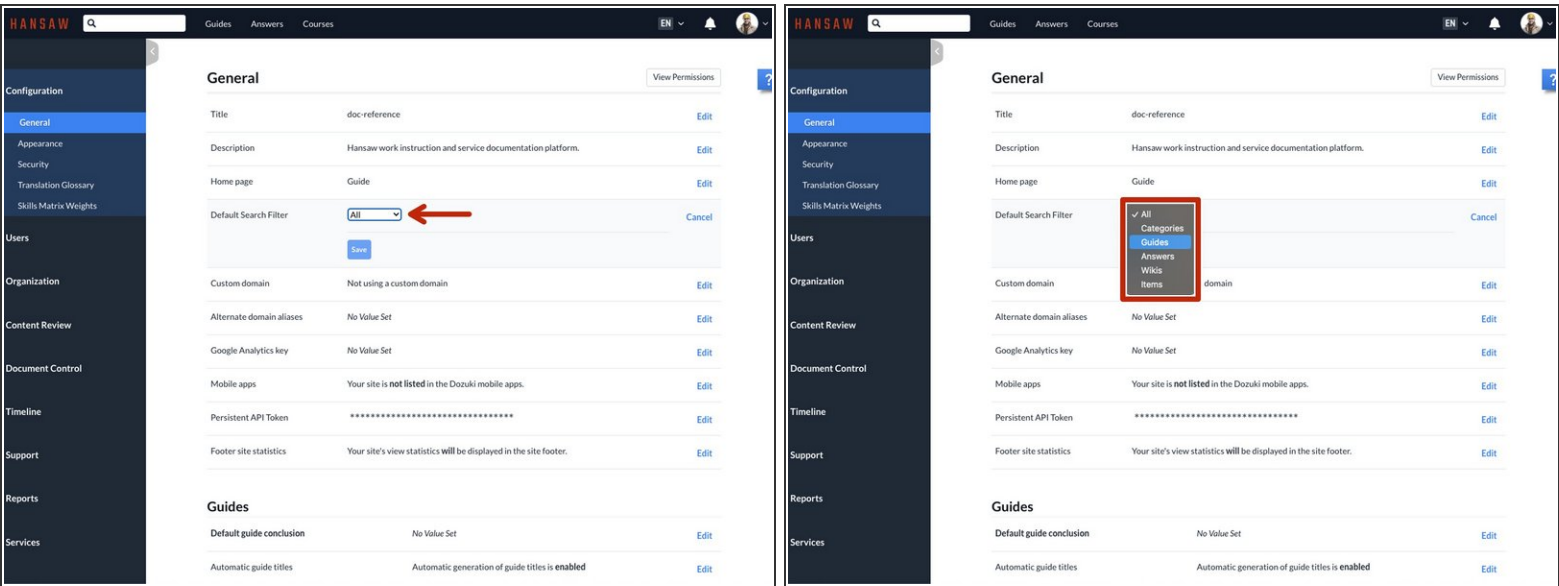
HANSAW Guides Answers Courses EN

Configuration
General
Appearance
Security
Translation Glossary
Skills Matrix Weights
Users
Organization
Content Review
Document Control
Timeline
Support
Reports
Services

General
View Permissions
?

| | | |
|---|---|---|
| Title | doc-reference | Edit |
| Description | Hansaw work instruction and service documentation platform. | Edit |
| Home page | Guide | Edit |
| Default Search Filter | All Save | Cancel |
| Custom domain | Not using a custom domain | Edit |
| Alternate domain aliases | No Value Set | Edit |
| Google Analytics key | No Value Set | Edit |
| Mobile apps | Your site is **not listed** in the Dozuki mobile apps. | Edit |
| Persistent API Token | ******************************** | Edit |
| Footer site statistics | Your site's view statistics **will** be displayed in the site footer. | Edit |

Guides

| | | |
|---|---|---|
| Default guide conclusion | No Value Set | Edit |
| Automatic guide titles | Automatic generation of guide titles is **enabled** | Edit |

HANSAW Guides Answers Courses EN

Configuration
General
Appearance
Security
Translation Glossary
Skills Matrix Weights
Users
Organization
Content Review
Document Control
Timeline
Support
Reports
Services

General
View Permissions
?

| | | |
|---|---|---|
| Title | doc-reference | Edit |
| Description | Hansaw work instruction and service documentation platform. | Edit |
| Home page | Guide | Edit |
| Default Search Filter | ✓ All Categories Guides Answers Wikis Items | Cancel |
| Custom domain | domain | Edit |
| Alternate domain aliases | No Value Set | Edit |
| Google Analytics key | No Value Set | Edit |
| Mobile apps | Your site is **not listed** in the Dozuki mobile apps. | Edit |
| Persistent API Token | ******************************** | Edit |
| Footer site statistics | Your site's view statistics **will** be displayed in the site footer. | Edit |

Guides

| | | |
|---|---|---|
| Default guide conclusion | No Value Set | Edit |
| Automatic guide titles | Automatic generation of guide titles is **enabled** | Edit |